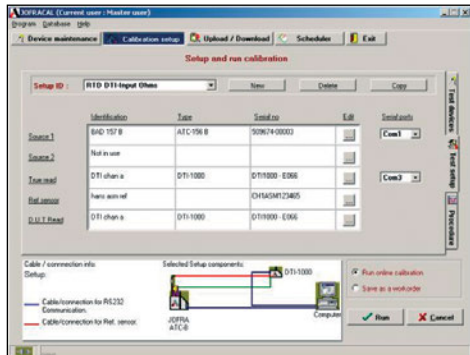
JOFRACAL (Current user : Master user)

Program Database Help

Device maintenance | Calibration setup | Upload / Download | Scheduler | Exit

Setup and run calibration

Setup ID : RTD DTI-Input Ohms | New | Delete | Copy

| | Identification | Type | Serial no | Edit | Serial ports |
|---|---|---|---|---|---|
| Source 1 | BAD 157 B | ATC-156 B | 509674-00003 | ... | Com1 |
| Source 2 | Not in use | | | ... | |
| True read | DTI chan a | DTI-1000 | DTI1000 - E066 | ... | Com3 |
| Ref sensor | haro asm ref | | CH1ASM123465 | ... | |
| D.U.T Read | DTI chan a | DTI-1000 | DTI1000 - E066 | ... | |

Test devices | Test setup | Procedure

Cable / connection info:
Setup:

Cable/connection for RS232 Communication.

Cable/connection for Ref. sensor.

Selected Setup components:

DTI-1000

JOFRA ATC-B

Computer

Run online calibration

Save as a workorder

Run | Cancel